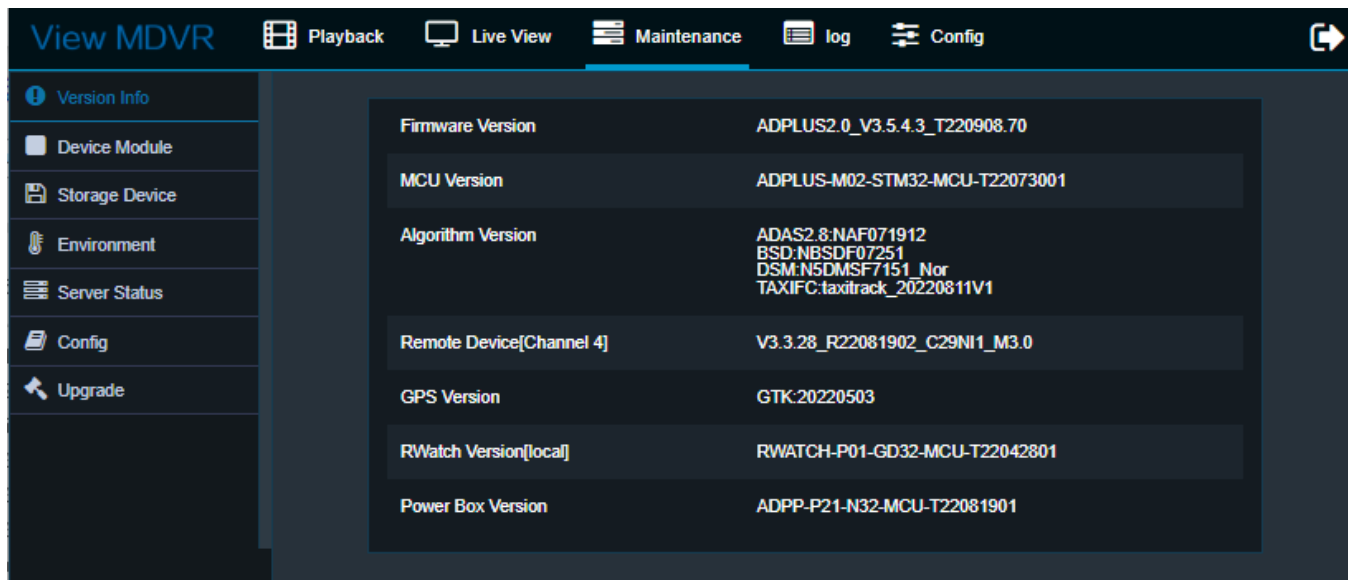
View MDVR Playback Live View Maintenance log Config

Version Info
Device Module
Storage Device
Environment
Server Status
Config
Upgrade

| | |
|---|---|
| Firmware Version | ADPLUS2.0_V3.5.4.3_T220908.70 |
| MCU Version | ADPLUS-M02-STM32-MCU-T22073001 |
| Algorithm Version | ADAS2.8:NAF071912 BSD:NBSDF07251 DSM:N5DMSF7151_Nor TAXIFC:taxitrack_20220811V1 |
| Remote Device[Channel 4] | V3.3.28_R22081902_C29NI1_M3.0 |
| GPS Version | GTK:20220503 |
| RWatch Version[local] | RWATCH-P01-GD32-MCU-T22042801 |
| Power Box Version | ADPP-P21-N32-MCU-T22081901 |